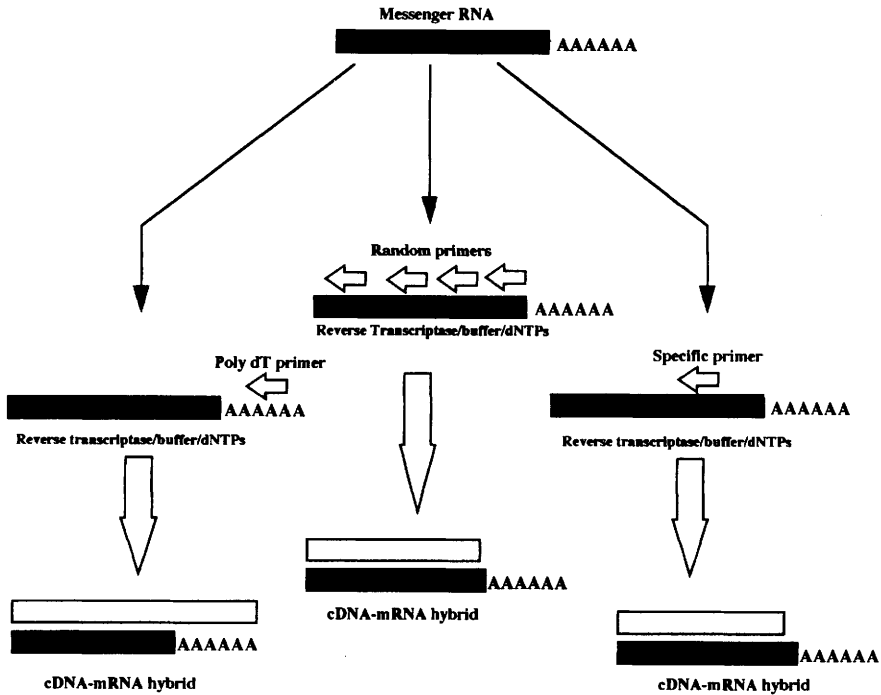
Messenger RNA

AAAAAA

Random primers

AAAAAA

Reverse Transcriptase/buffer/dNTPs

Poly dT primer

AAAAAA

Reverse transcriptase/buffer/dNTPs

Specific primer

AAAAAA

Reverse transcriptase/buffer/dNTPs

AAAAAA

cDNA-mRNA hybrid

AAAAAA

cDNA-mRNA hybrid

AAAAAA

cDNA-mRNA hybrid